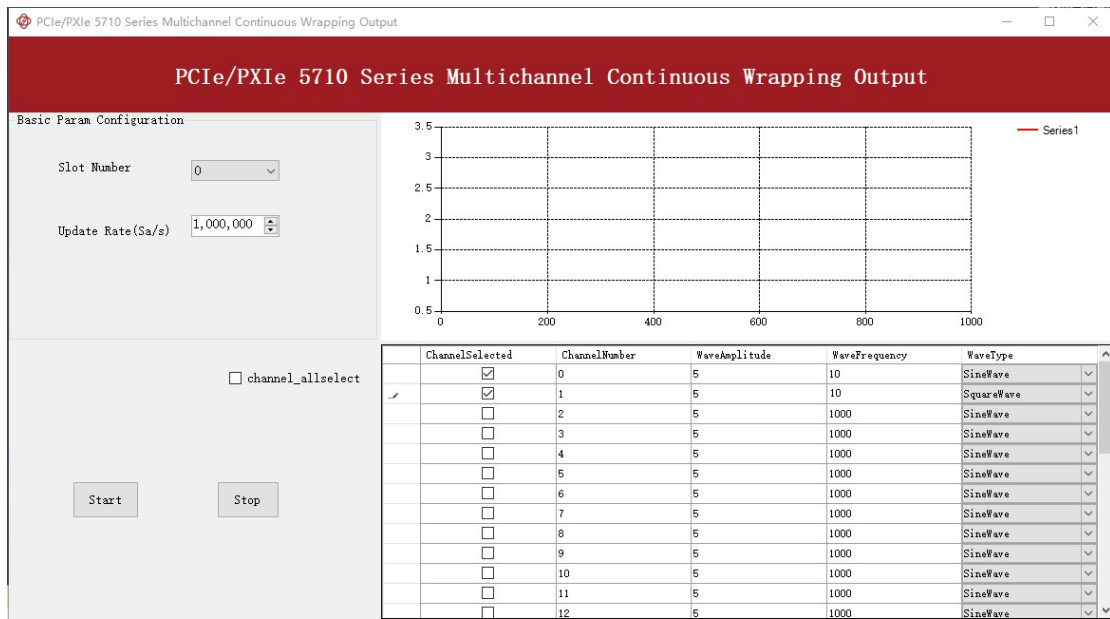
PCIe/PXIe 5710 Series Multichannel Continuous Wrapping Output

PCIe/PXIe 5710 Series Multichannel Continuous Wrapping Output

Basic Param Configuration

Slot Number 0

Update Rate(Sa/s) 1,000,000

3.5
3
2.5
2
1.5
1
0.5
0 200 400 600 800 1000

Series1

channel_allselect

Start Stop

| ChannelSelected | ChannelNumber | WaveAmplitude | WaveFrequency | WaveType |
|---|---|---|---|---|
| ☑ | 0 | 5 | 10 | SineWave |
| ☑ | 1 | 5 | 10 | SquareWave |
| ☐ | 2 | 5 | 1000 | SineWave |
| ☐ | 3 | 5 | 1000 | SineWave |
| ☐ | 4 | 5 | 1000 | SineWave |
| ☐ | 5 | 5 | 1000 | SineWave |
| ☐ | 6 | 5 | 1000 | SineWave |
| ☐ | 7 | 5 | 1000 | SineWave |
| ☐ | 8 | 5 | 1000 | SineWave |
| ☐ | 9 | 5 | 1000 | SineWave |
| ☐ | 10 | 5 | 1000 | SineWave |
| ☐ | 11 | 5 | 1000 | SineWave |
| ☐ | 12 | 5 | 1000 | SineWave |